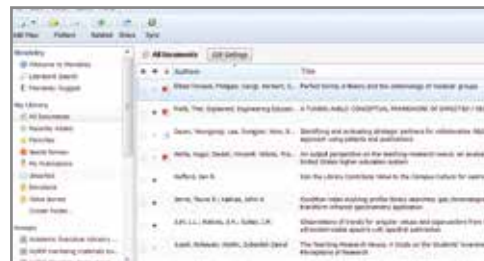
Add Files Folders Related Share Sync

Mendeley
Welcome to Mendeley
Literature Search
Mendeley Suggest

My Library
All Documents
Recently Added
Favorites
Needs Review
My Publications
Unsorted
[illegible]
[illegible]
Create Folder...

Groups
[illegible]
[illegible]

All Documents Edit Settings

Authors | Title
Elbaz-Vincent, Philippe; Gangl, Herbert; G... | Perfect forms, K-theory and the cohomology of modular groups
Patil, The; Vigilanand, Engineering Education | A TUNNEL-HALL CONCEPTUAL FRAMEWORK OF DIRECTIVE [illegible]
Dwan, Wongyung; Lee, Dongjae; Nam, S... | Identifying and evaluating strategic partners for collaborative R&D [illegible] approach using patents and publications
Wolfe, Hugo; Owell; Horwath, Wohls; Fra... | An output perspective on the teaching-research nexus: an analysis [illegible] United States higher education system
Hufford, Jon R. | Can the Library Contribute Value to the Campus Culture for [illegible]
Jarne, Paula R.; Kakkas, John A. | Excitation index involving profile binary searches: gas chromatography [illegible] transform infrared spectrometry application
Ji, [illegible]; Kakkas, J.A.; Sulas, J.R. | Observations of trends for singular values and eigenvectors from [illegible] ultraviolet-visible spectra with spectral subtraction
Zaadi, Kebassa; Holm, Sebastian David | The Teaching-Research Nexus: A Guide on the Students' Awareness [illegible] Perceptions of Research